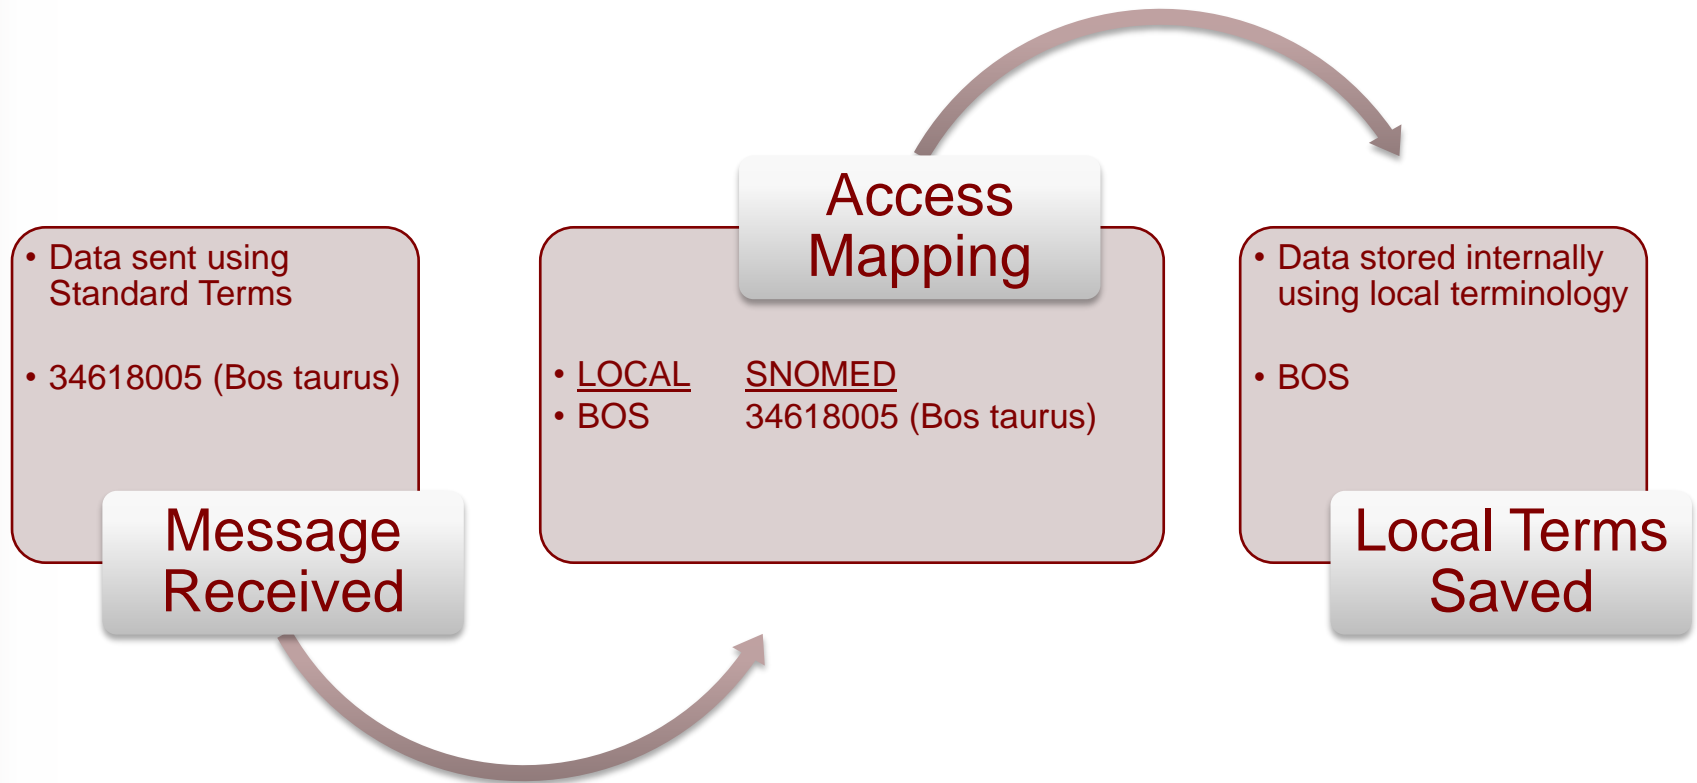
• Data sent using Standard Terms

• 34618005 (Bos taurus)

Message Received

Access Mapping

• LOCAL SNOMED
• BOS 34618005 (Bos taurus)

• Data stored internally using local terminology

• BOS

Local Terms Saved